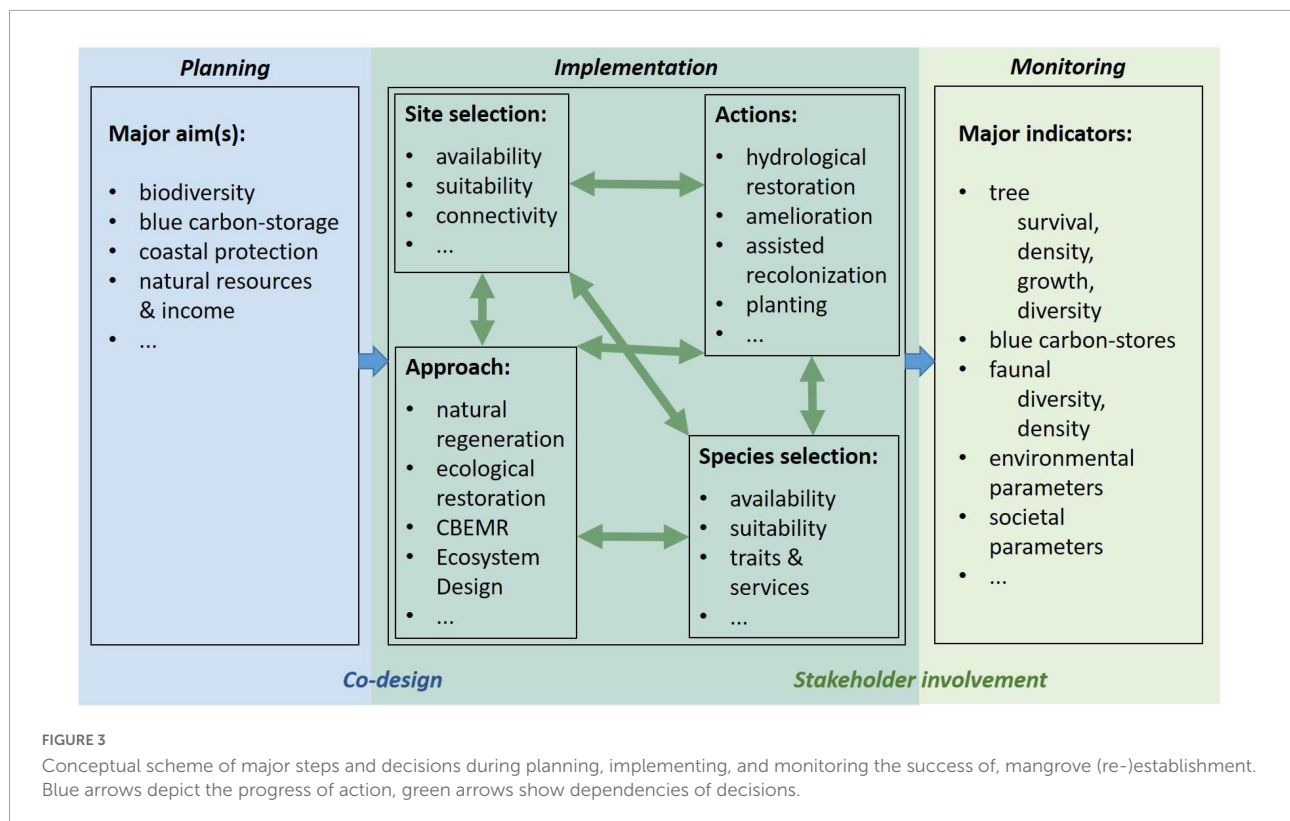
Planning

Major aim(s):

- biodiversity
- blue carbon-storage
- coastal protection
- natural resources & income
- ...

Implementation

Site selection:

- availability
- suitability
- connectivity
- ...

Actions:

- hydrological restoration
- amelioration
- assisted recolonization
- planting
- ...

Approach:

- natural regeneration
- ecological restoration
- CBEMR
- Ecosystem Design
- ...

Species selection:

- availability
- suitability
- traits & services
- ...

Monitoring

Major indicators:

- tree survival, density, growth, diversity
- blue carbon-stores
- faunal diversity, density
- environmental parameters
- societal parameters
- ...

Co-design

Stakeholder involvement

FIGURE 3
Conceptual scheme of major steps and decisions during planning, implementing, and monitoring the success of, mangrove (re-)establishment. Blue arrows depict the progress of action, green arrows show dependencies of decisions.